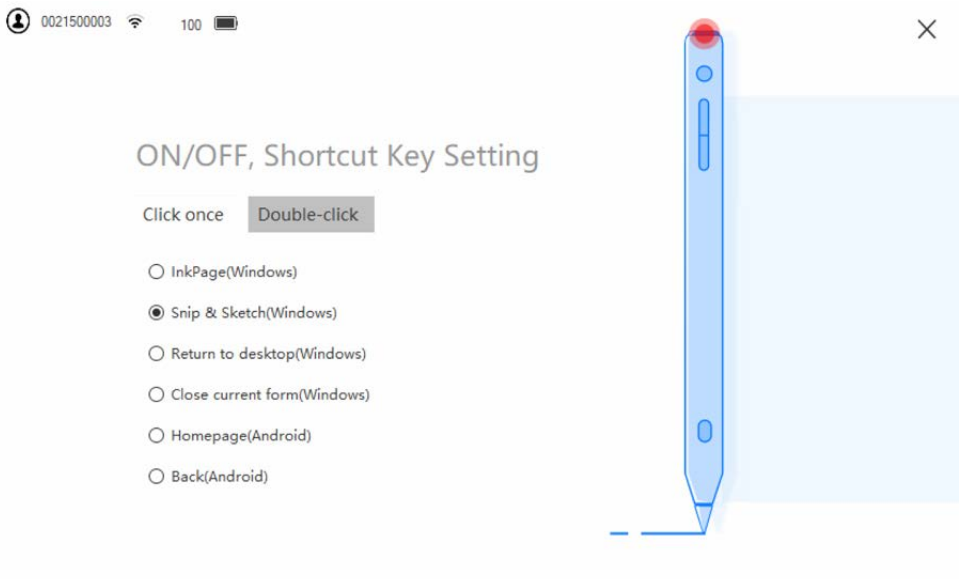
0021500003 100

×

ON/OFF, Shortcut Key Setting

Click once Double-click

InkPage(Windows)

Snip & Sketch(Windows)

Return to desktop(Windows)

Close current form(Windows)

Homepage(Android)

Back(Android)